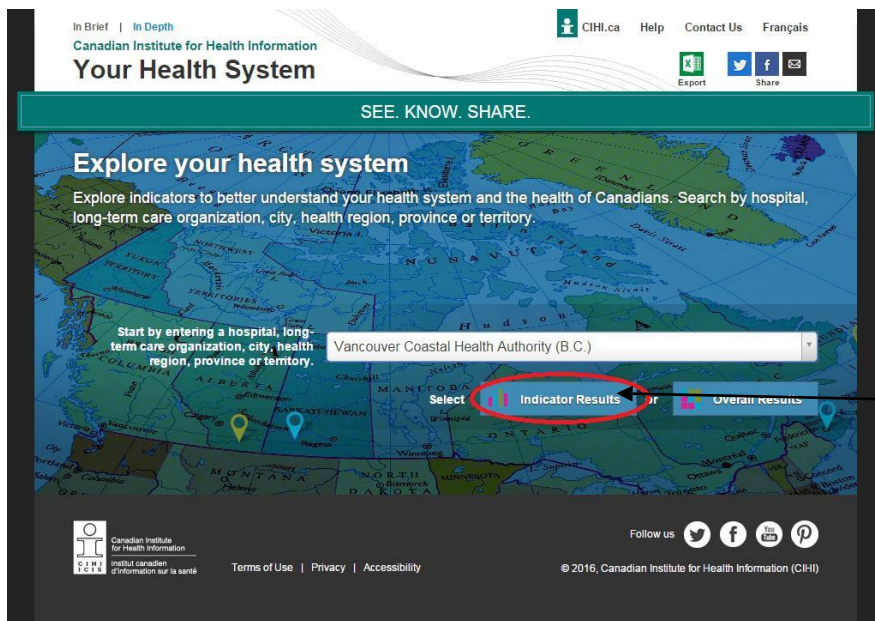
In Brief | In Depth
Canadian Institute for Health Information
Your Health System

CIHI.ca Help Contact Us Français

Export Share

SEE. KNOW. SHARE.

Explore your health system

Explore indicators to better understand your health system and the health of Canadians. Search by hospital, long-term care organization, city, health region, province or territory.

Start by entering a hospital, long-term care organization, city, health region, province or territory.

Vancouver Coastal Health Authority (B.C.)

Select Indicator Results or Overall Results

Canadian Institute for Health Information
Institut canadien d'information sur la santé
CIHI ICIS

Terms of Use | Privacy | Accessibility

Follow us

© 2016, Canadian Institute for Health Information (CIHI)